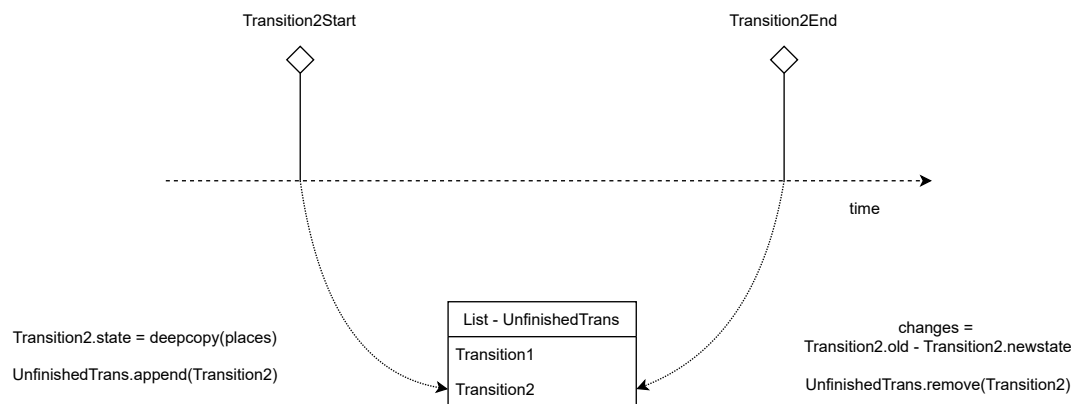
Transition2Start

Transition2End

time

Transition2.state = deepcopy(places)

UnfinishedTrans.append(Transition2)

List - UnfinishedTrans

Transition1

Transition2

changes =
Transition2.old - Transition2.newstate

UnfinishedTrans.remove(Transition2)